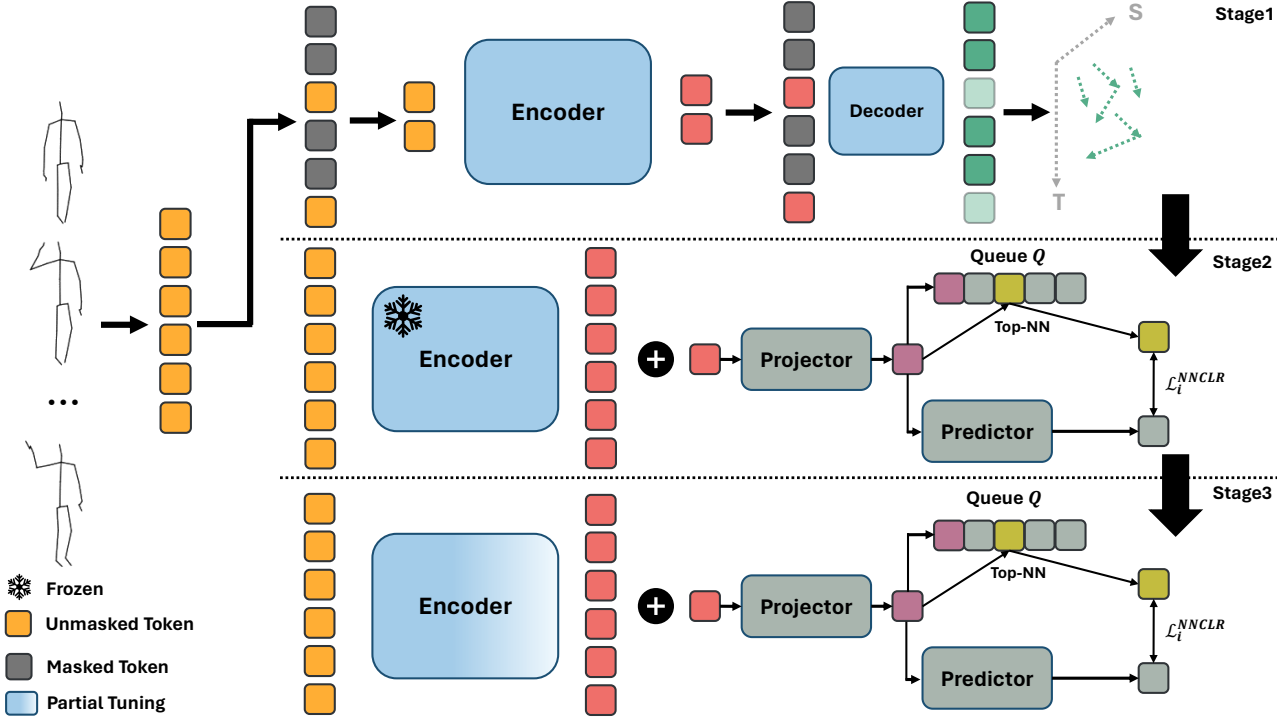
Stage1

S

T

Encoder

Decoder

...

Stage2

Queue $Q$

Encoder

Projector

Top-NN

$\mathcal{L}_i^{NNCLR}$

Predictor

Stage3

Queue $Q$

Encoder

Projector

Top-NN

$\mathcal{L}_i^{NNCLR}$

Predictor

Frozen

Unmasked Token

Masked Token

Partial Tuning